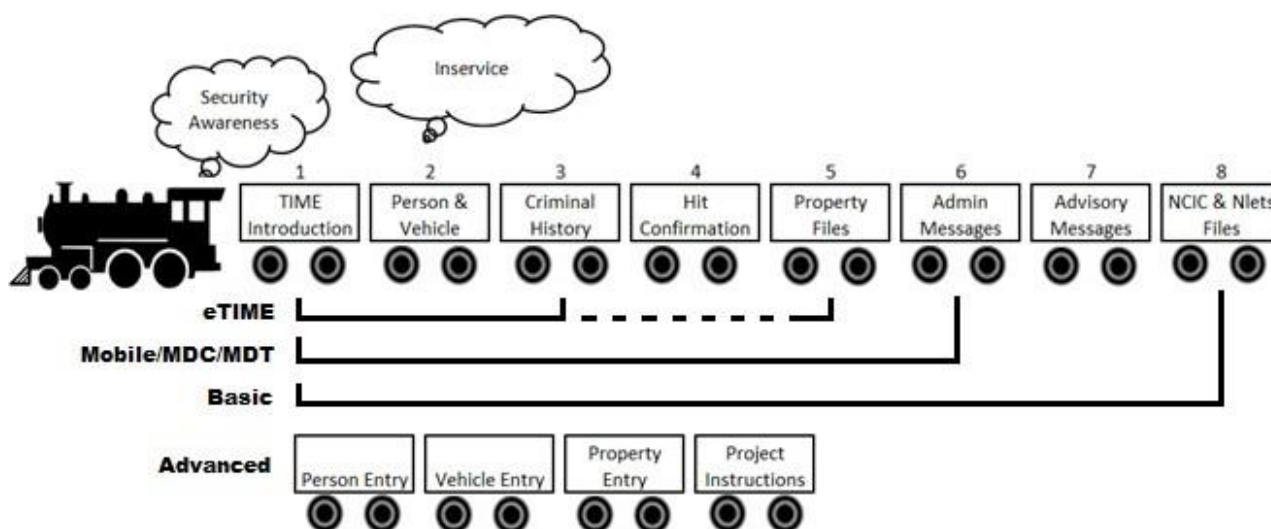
Inservice

Security Awareness

1
TIME Introduction

2
Person & Vehicle

3
Criminal History

4
Hit Confirmation

5
Property Files

6
Admin Messages

7
Advisory Messages

8
NCIC & Nlets Files

eTIME

Mobile/MDC/MDT

Basic

Advanced

Person Entry

Vehicle Entry

Property Entry

Project Instructions